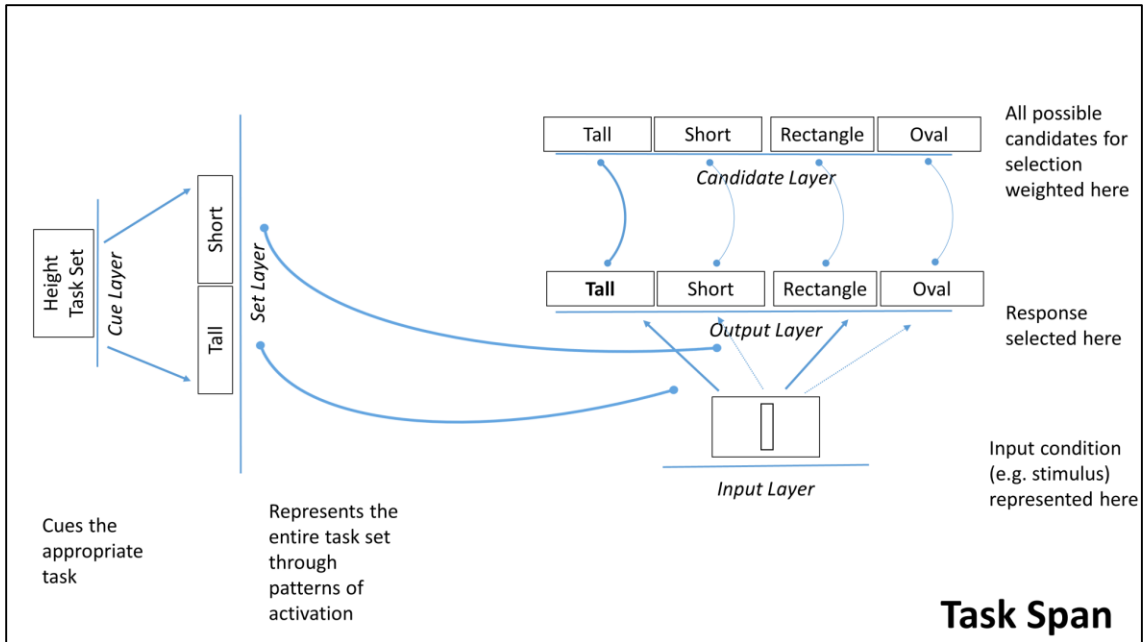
Height Task Set

Cue Layer

Short

Tall

Set Layer

Tall | Short | Rectangle | Oval

Candidate Layer

All possible candidates for selection weighted here

**Tall** | Short | Rectangle | Oval

Output Layer

Response selected here

Input Layer

Input condition (e.g. stimulus) represented here

Cues the appropriate task

Represents the entire task set through patterns of activation

Task Span